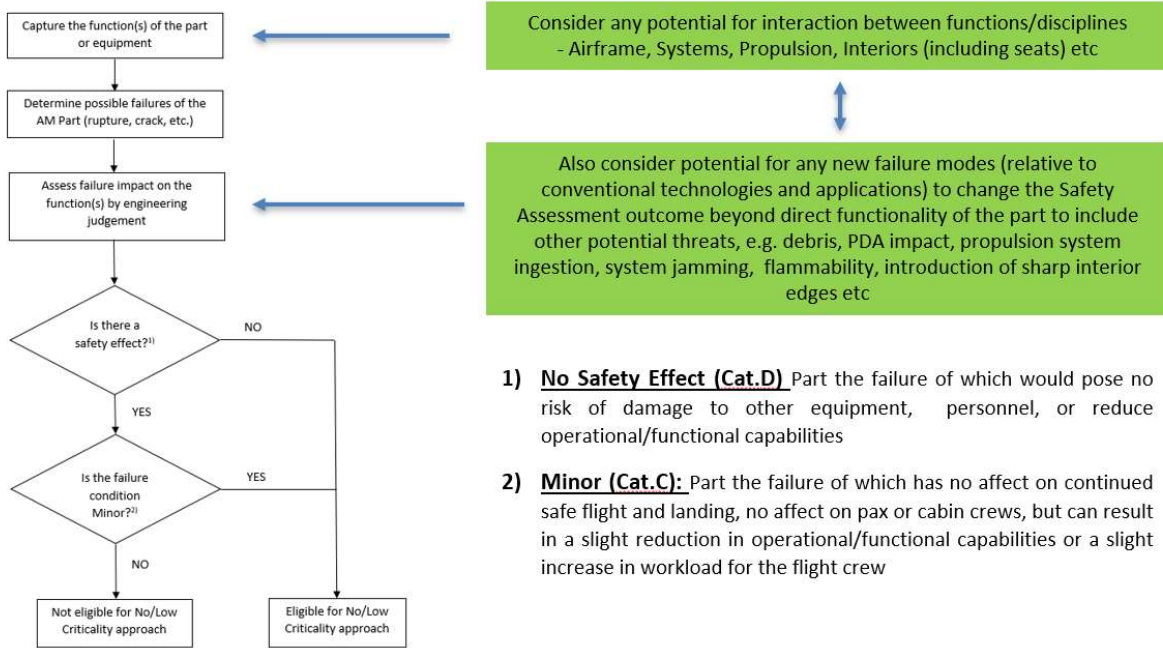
Capture the function(s) of the part or equipment

Determine possible failures of the AM Part (rupture, crack, etc.)

Assess failure impact on the function(s) by engineering judgement

Is there a safety effect?$^{1)}$

NO

YES

Is the failure condition Minor?$^{2)}$

YES

NO

Not eligible for No/Low Criticality approach

Eligible for No/Low Criticality approach

Consider any potential for interaction between functions/disciplines - Airframe, Systems, Propulsion, Interiors (including seats) etc

Also consider potential for any new failure modes (relative to conventional technologies and applications) to change the Safety Assessment outcome beyond direct functionality of the part to include other potential threats, e.g. debris, PDA impact, propulsion system ingestion, system jamming, flammability, introduction of sharp interior edges etc

1) No Safety Effect (Cat.D) Part the failure of which would pose no risk of damage to other equipment, personnel, or reduce operational/functional capabilities

2) Minor (Cat.C): Part the failure of which has no affect on continued safe flight and landing, no affect on pax or cabin crews, but can result in a slight reduction in operational/functional capabilities or a slight increase in workload for the flight crew